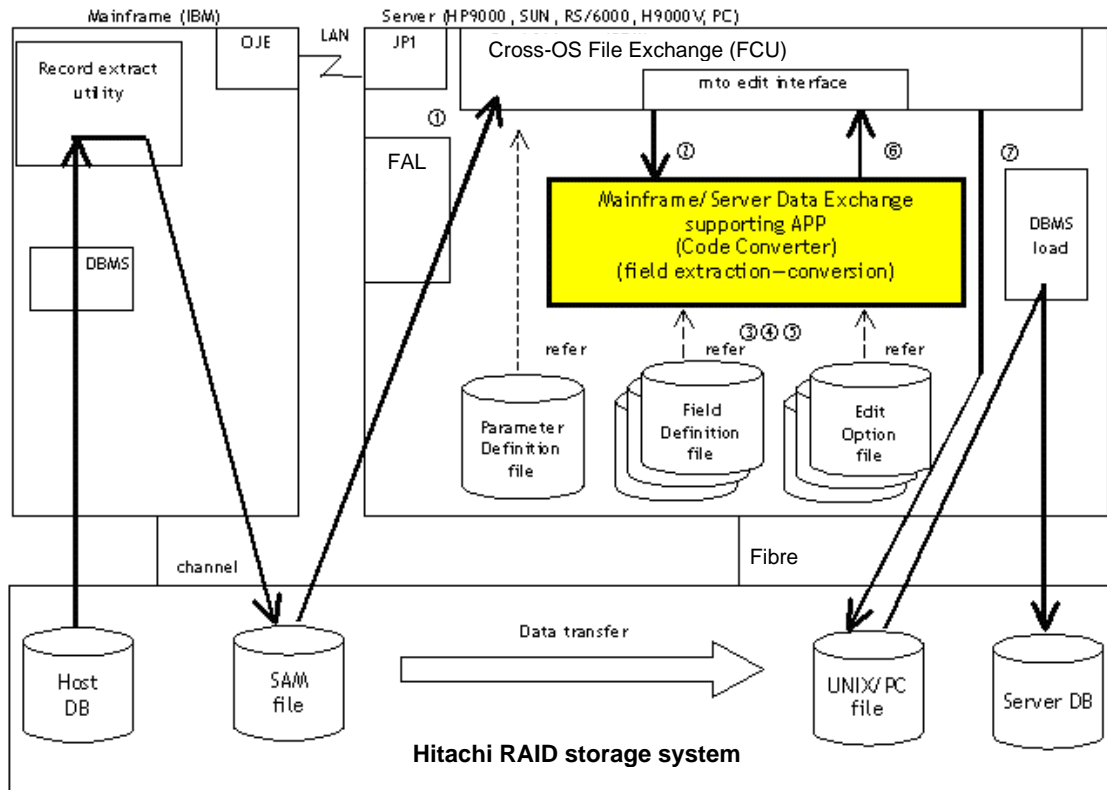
Mainframe (IBM)

Server (HP9000, SUN, RS/6000, H9000V, PC)

Record extract utility

OJE

LAN

JP1

Cross-OS File Exchange (FCU)

mto edit interface

①

FAL

②

⑥

⑦

Mainframe/Server Data Exchange supporting APP (Code Converter) (field extraction−conversion)

DBMS load

DBMS

③④⑤

refer

refer

refer

Parameter Definition file

Field Definition file

Edit Option file

channel

Fibre

Data transfer

Host DB

SAM file

UNIX/PC file

Server DB

Hitachi RAID storage system